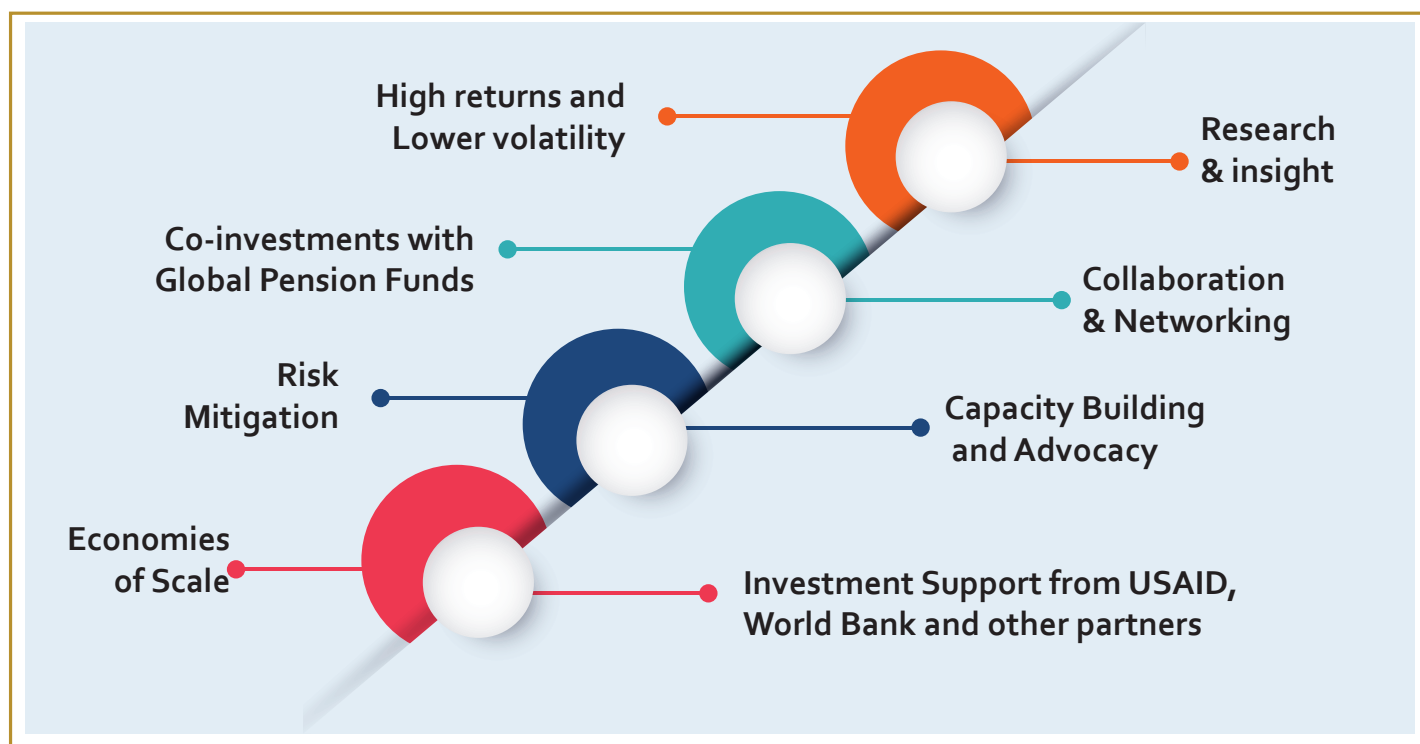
High returns and Lower volatility

Research & insight

Co-investments with Global Pension Funds

Collaboration & Networking

Risk Mitigation

Capacity Building and Advocacy

Economies of Scale

Investment Support from USAID, World Bank and other partners